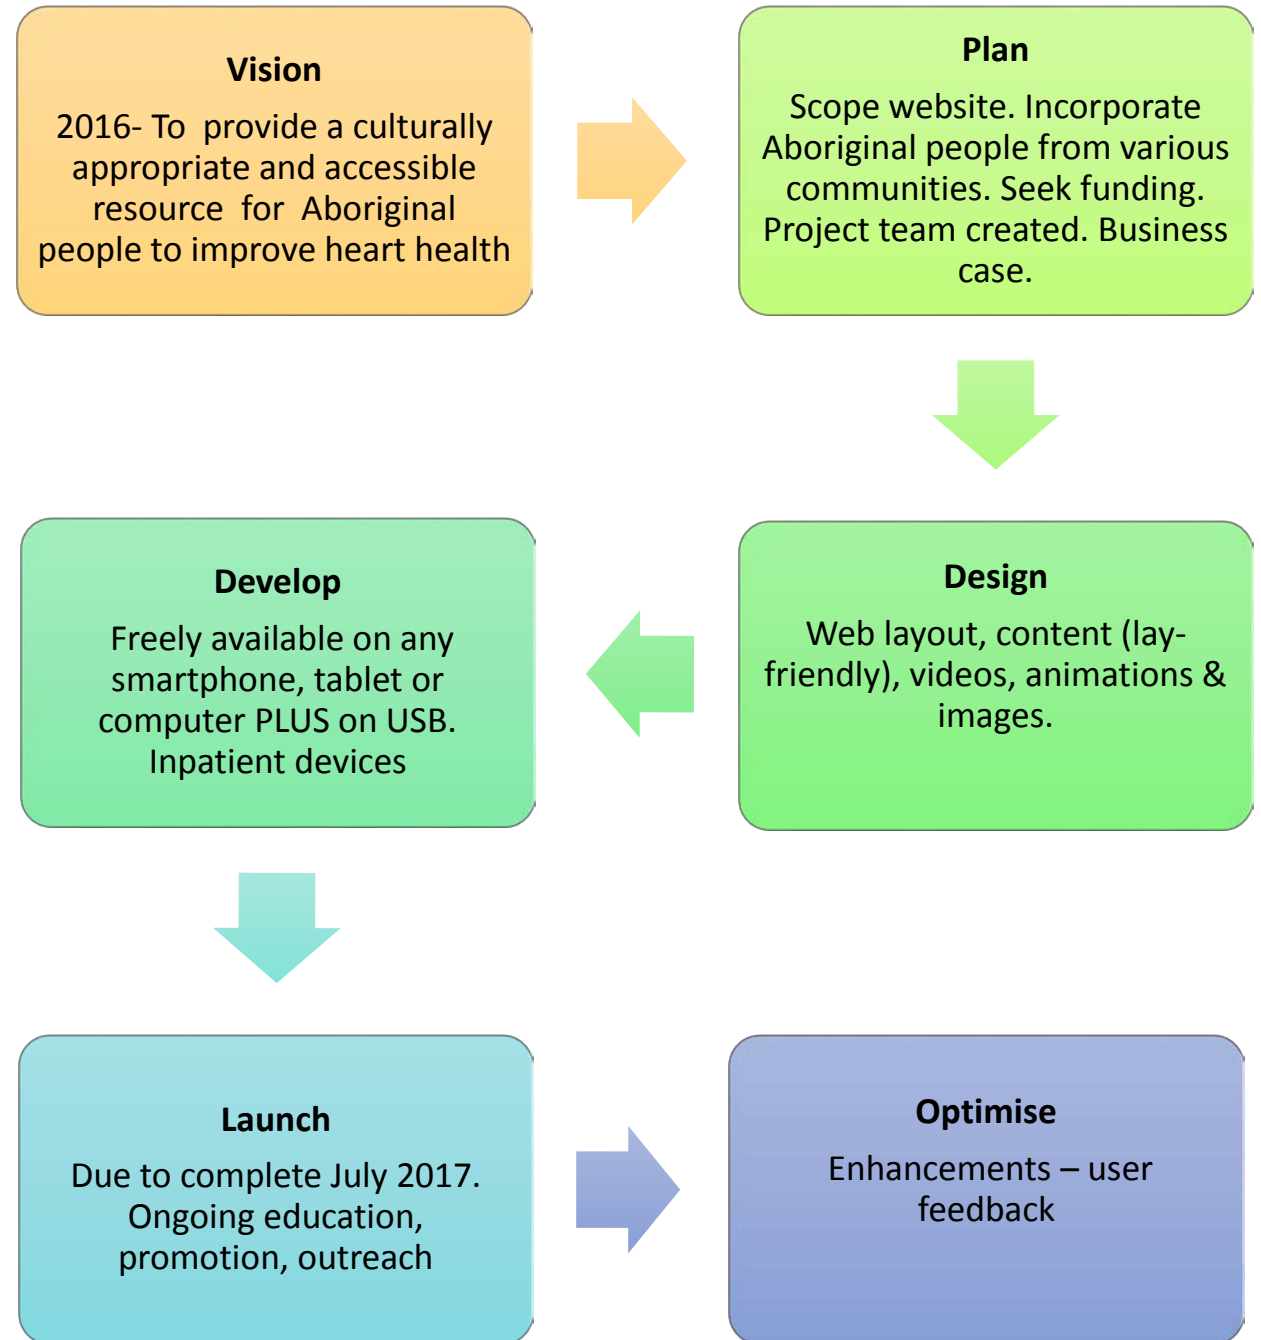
Vision

2016- To provide a culturally appropriate and accessible resource for Aboriginal people to improve heart health

Plan

Scope website. Incorporate Aboriginal people from various communities. Seek funding. Project team created. Business case.

Design

Web layout, content (lay-friendly), videos, animations & images.

Develop

Freely available on any smartphone, tablet or computer PLUS on USB. Inpatient devices

Launch

Due to complete July 2017. Ongoing education, promotion, outreach

Optimise

Enhancements – user feedback